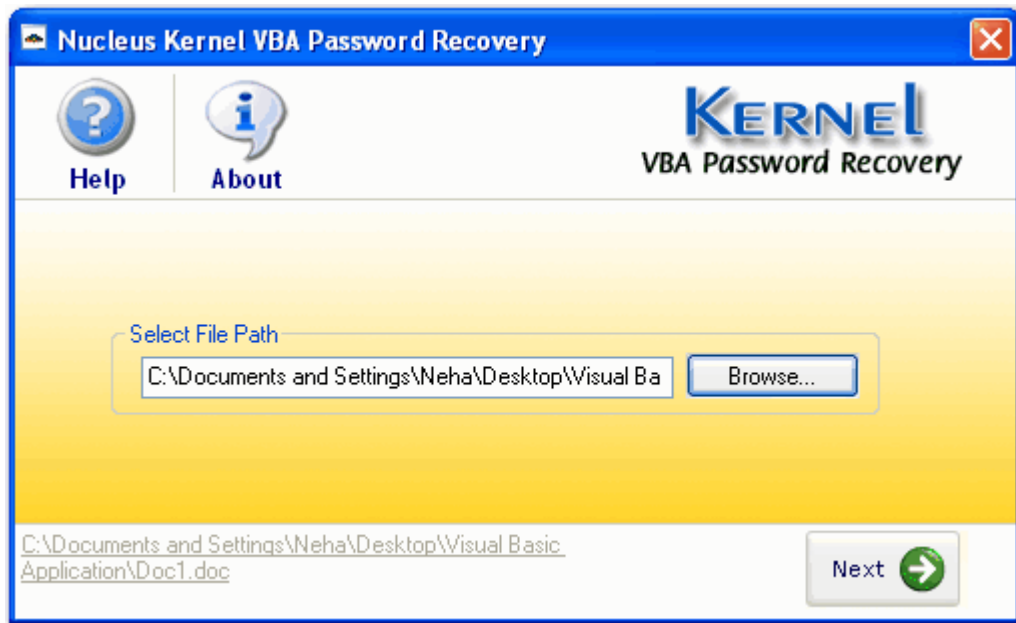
Nucleus Kernel VBA Password Recovery

Help

About

KERNEL
VBA Password Recovery

Select File Path

C:\Documents and Settings\Neha\Desktop\Visual Ba

Browse...

C:\Documents and Settings\Neha\Desktop\Visual Basic Application\Doc1.doc

Next